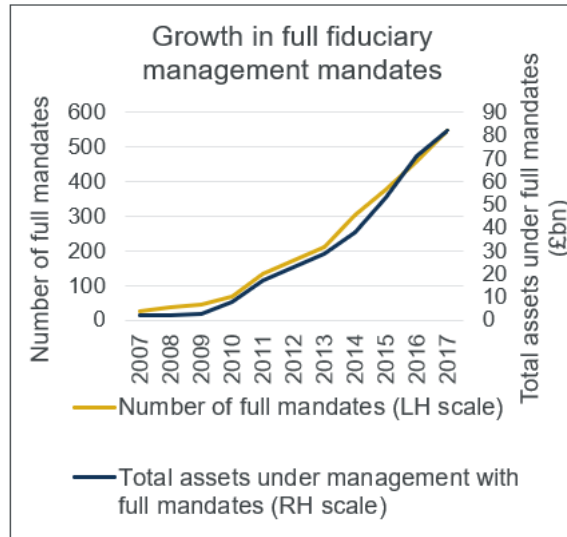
Growth in full fiduciary management mandates

Number of full mandates

600
500
400
300
200
100
0

90
80
70
60
50
40
30
20
10
0

Total assets under full mandates (£bn)

2007
2008
2009
2010
2011
2012
2013
2014
2015
2016
2017

Number of full mandates (LH scale)

Total assets under management with full mandates (RH scale)